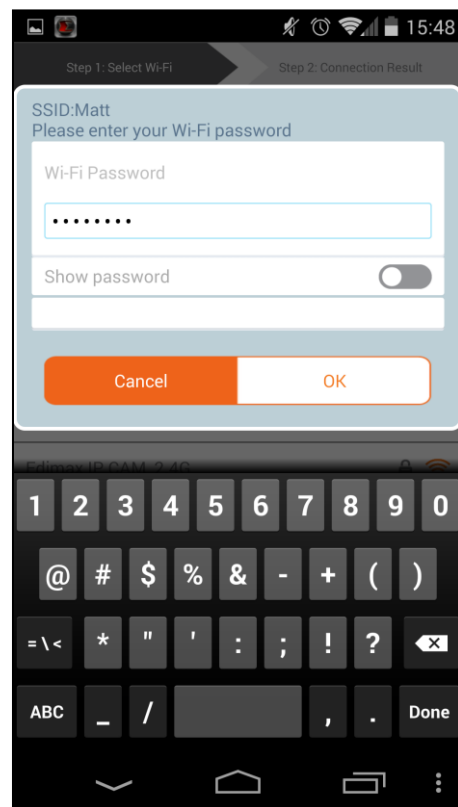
15:48

Step 1: Select Wi-Fi

Step 2: Connection Result

SSID:Matt
Please enter your Wi-Fi password

Wi-Fi Password

•••••••••

Show password

Cancel

OK

Edimax IP CAM_2.4G

1 2 3 4 5 6 7 8 9 0

@ # $ % & - + ( )

=\< * " ' : ; ! ?

ABC _ / , . Done